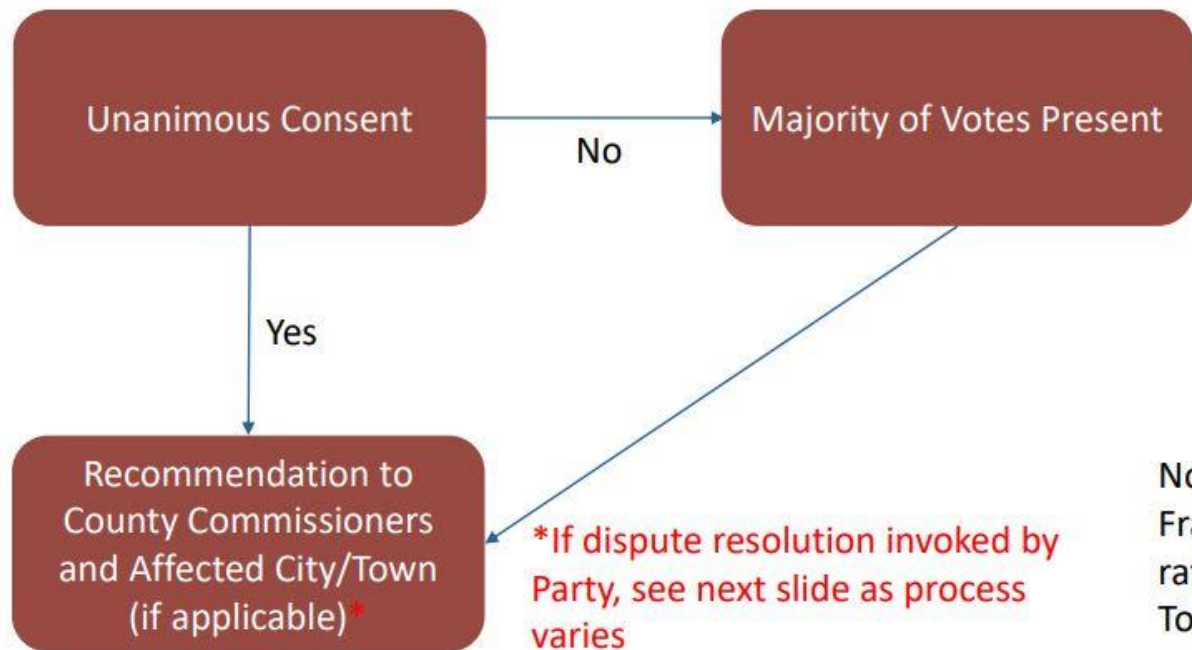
Unanimous Consent

No

Majority of Votes Present

Yes

Recommendation to County Commissioners and Affected City/Town (if applicable)*

*If dispute resolution invoked by Party, see next slide as process varies

No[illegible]
Fr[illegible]
ra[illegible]
To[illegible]